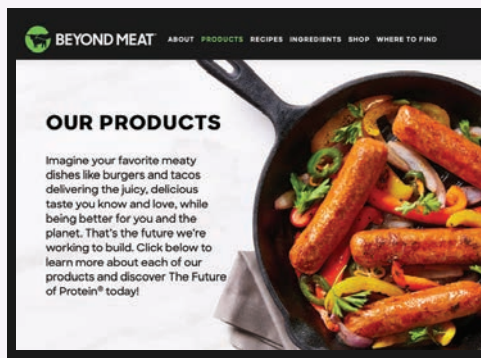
BEYOND MEAT ABOUT PRODUCTS RECIPES INGREDIENTS SHOP WHERE TO FIND

OUR PRODUCTS

Imagine your favorite meaty dishes like burgers and tacos delivering the juicy, delicious taste you know and love, while being better for you and the planet. That's the future we're working to build. Click below to learn more about each of our products and discover The Future of Protein® today!